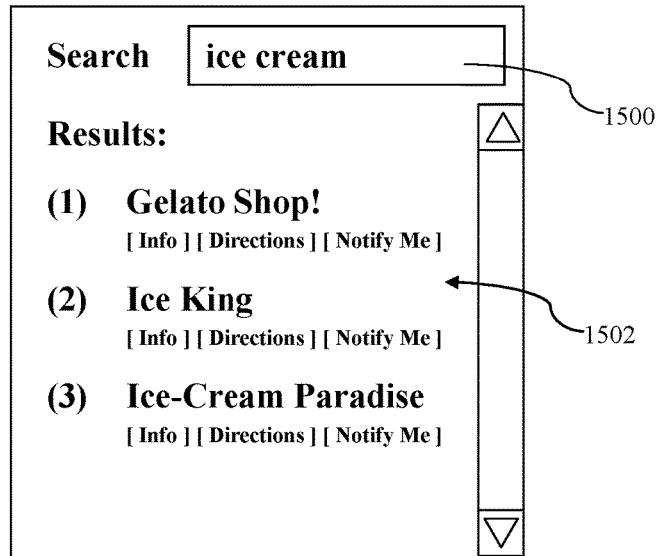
Search ice cream

1500

Results:

(1) Gelato Shop!
[ Info ] [ Directions ] [ Notify Me ]

(2) Ice King
[ Info ] [ Directions ] [ Notify Me ]

1502

(3) Ice-Cream Paradise
[ Info ] [ Directions ] [ Notify Me ]